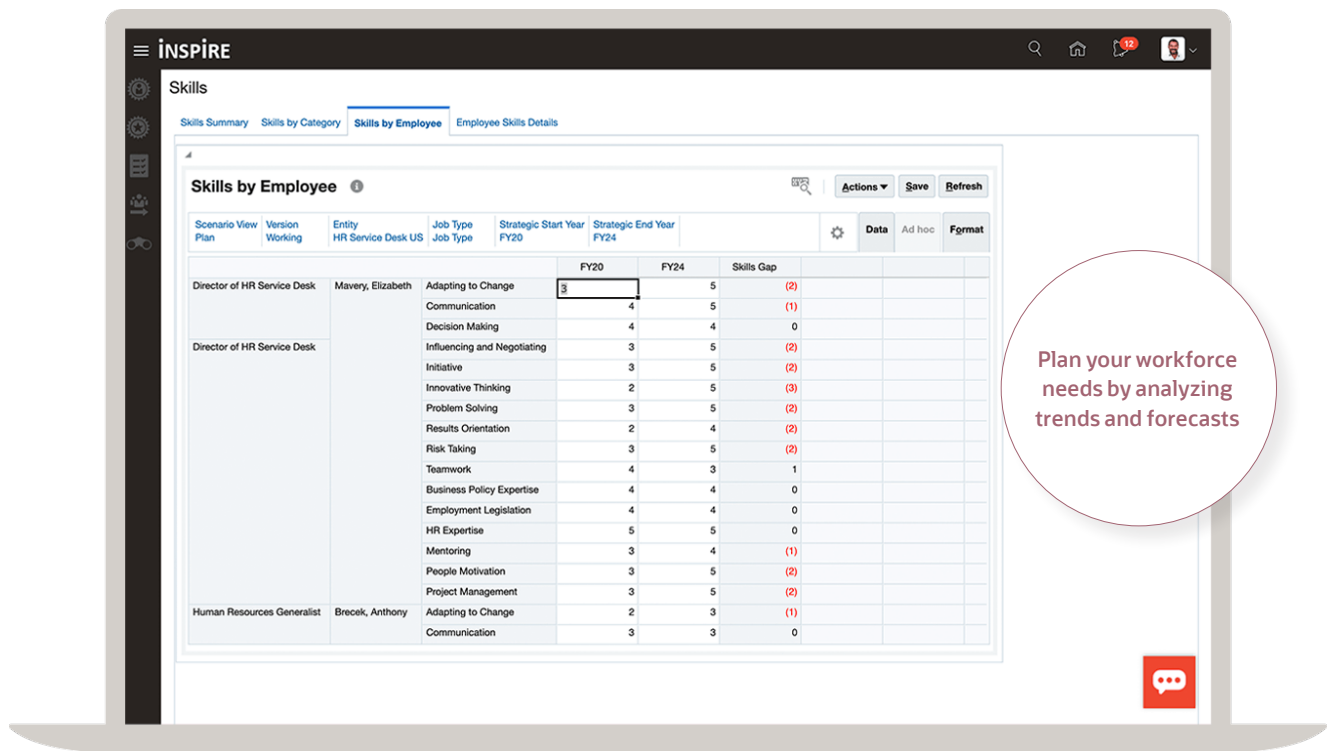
INSPIRE

12

Skills

Skills Summary Skills by Category Skills by Employee Employee Skills Details

Skills by Employee

Actions ▾ Save Refresh

Scenario View Plan | Version Working | Entity HR Service Desk US | Job Type Job Type | Strategic Start Year FY20 | Strategic End Year FY24

Data Ad hoc Format

| | | | FY20 | FY24 | Skills Gap |
|---|---|---|---|---|---|
| Director of HR Service Desk | Mavery, Elizabeth | Adapting to Change | 3 | 5 | (2) |
| | | Communication | 4 | 5 | (1) |
| | | Decision Making | 4 | 4 | 0 |
| Director of HR Service Desk | | Influencing and Negotiating | 3 | 5 | (2) |
| | | Initiative | 3 | 5 | (2) |
| | | Innovative Thinking | 2 | 5 | (3) |
| | | Problem Solving | 3 | 5 | (2) |
| | | Results Orientation | 2 | 4 | (2) |
| | | Risk Taking | 3 | 5 | (2) |
| | | Teamwork | 4 | 3 | 1 |
| | | Business Policy Expertise | 4 | 4 | 0 |
| | | Employment Legislation | 4 | 4 | 0 |
| | | HR Expertise | 5 | 5 | 0 |
| | | Mentoring | 3 | 4 | (1) |
| | | People Motivation | 3 | 5 | (2) |
| | | Project Management | 3 | 5 | (2) |
| Human Resources Generalist | Brecek, Anthony | Adapting to Change | 2 | 3 | (1) |
| | | Communication | 3 | 3 | 0 |

Plan your workforce needs by analyzing trends and forecasts